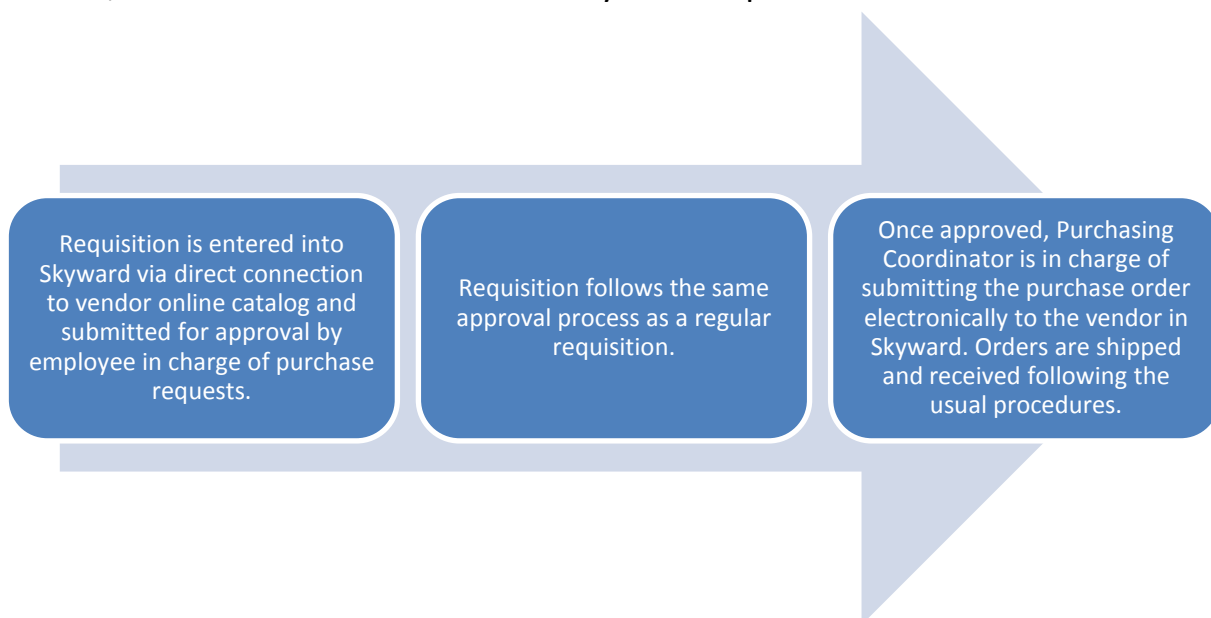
Requisition is entered into Skyward via direct connection to vendor online catalog and submitted for approval by employee in charge of purchase requests.

Requisition follows the same approval process as a regular requisition.

Once approved, Purchasing Coordinator is in charge of submitting the purchase order electronically to the vendor in Skyward. Orders are shipped and received following the usual procedures.